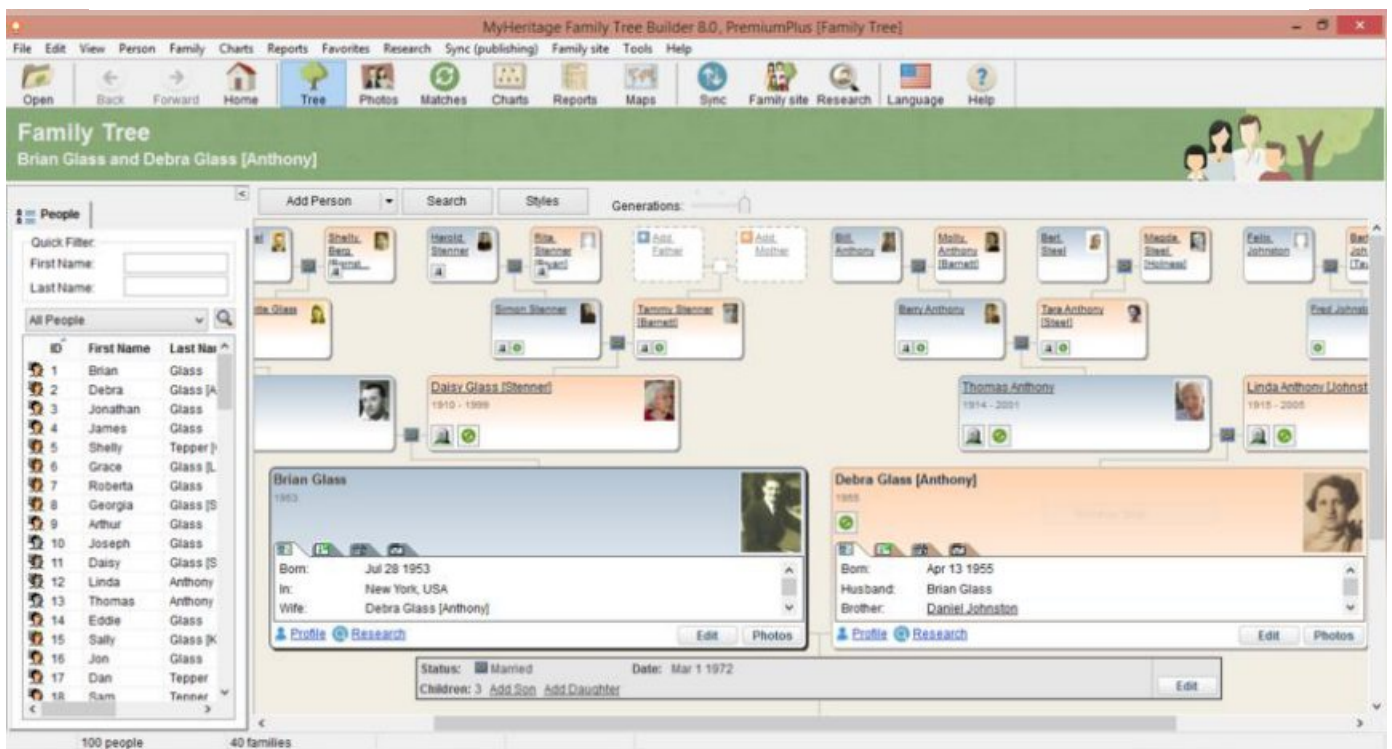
MyHeritage Family Tree Builder 8.0, PremiumPlus [Family Tree]

File Edit View Person Family Charts Reports Favorites Research Sync (publishing) Family site Tools Help

Open Back Forward Home Tree Photos Matches Charts Reports Maps Sync Family site Research Language Help

Family Tree
Brian Glass and Debra Glass [Anthony]

People

Quick Filter
First Name:
Last Name:
All People

| ID | First Name | Last Nar |
|---|---|---|
| 1 | Brian | Glass |
| 2 | Debra | Glass [A |
| 3 | Jonathan | Glass |
| 4 | James | Glass |
| 5 | Shelly | Tepper [ |
| 6 | Grace | Glass [L |
| 7 | Roberta | Glass |
| 8 | Georgia | Glass [S |
| 9 | Arthur | Glass |
| 10 | Joseph | Glass |
| 11 | Daisy | Glass [S |
| 12 | Linda | Anthony |
| 13 | Thomas | Anthony |
| 14 | Eddie | Glass |
| 15 | Sally | Glass [K |
| 16 | Jon | Glass |
| 17 | Dan | Tepper |
| 18 | Sam | Tepper |

Add Person Search Styles Generations:

Shelly Berg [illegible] Harold Stenner Rita Stenner [Ryan] Add Father Add Mother Bill Anthony Molly Anthony [Barnett] Bert Steel Magda Steel [Holmes] Felix Johnston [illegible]

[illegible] Glass Simon Stenner Tammy Stenner [Barnett] Barry Anthony Tara Anthony [Steel] Fred Johnst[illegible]

Daisy Glass [Stenner]
1910 - 1999

Thomas Anthony
1914 - 2001

Linda Anthony [Johnst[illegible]
1915 - 2005

Brian Glass
1953
Born: Jul 28 1953
In: New York, USA
Wife: Debra Glass [Anthony]
Profile Research Edit Photos

Debra Glass [Anthony]
1955
Born: Apr 13 1955
Husband: Brian Glass
Brother: Daniel Johnston
Profile Research Edit Photos

Status: Married Date: Mar 1 1972
Children: 3 Add Son Add Daughter
Edit

100 people 40 families